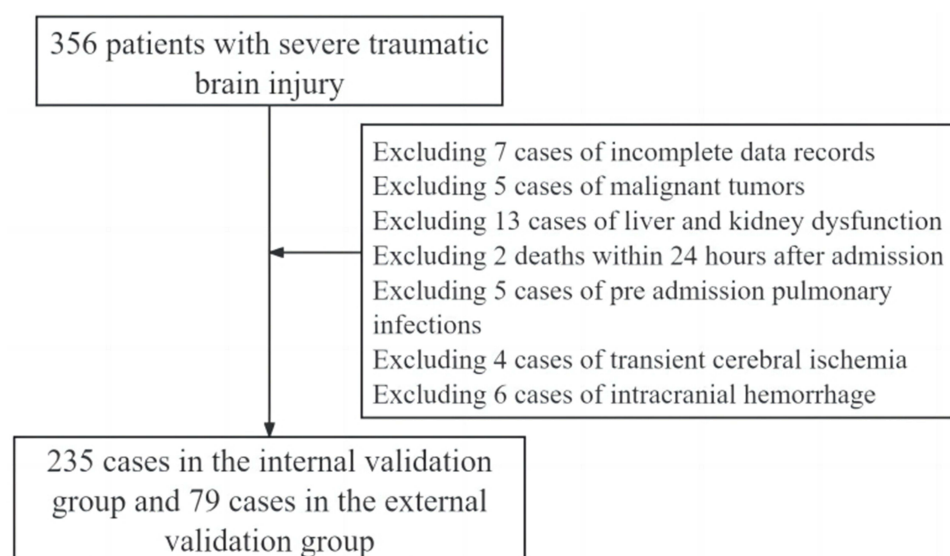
356 patients with severe traumatic brain injury

Excluding 7 cases of incomplete data records
Excluding 5 cases of malignant tumors
Excluding 13 cases of liver and kidney dysfunction
Excluding 2 deaths within 24 hours after admission
Excluding 5 cases of pre admission pulmonary infections
Excluding 4 cases of transient cerebral ischemia
Excluding 6 cases of intracranial hemorrhage

235 cases in the internal validation group and 79 cases in the external validation group